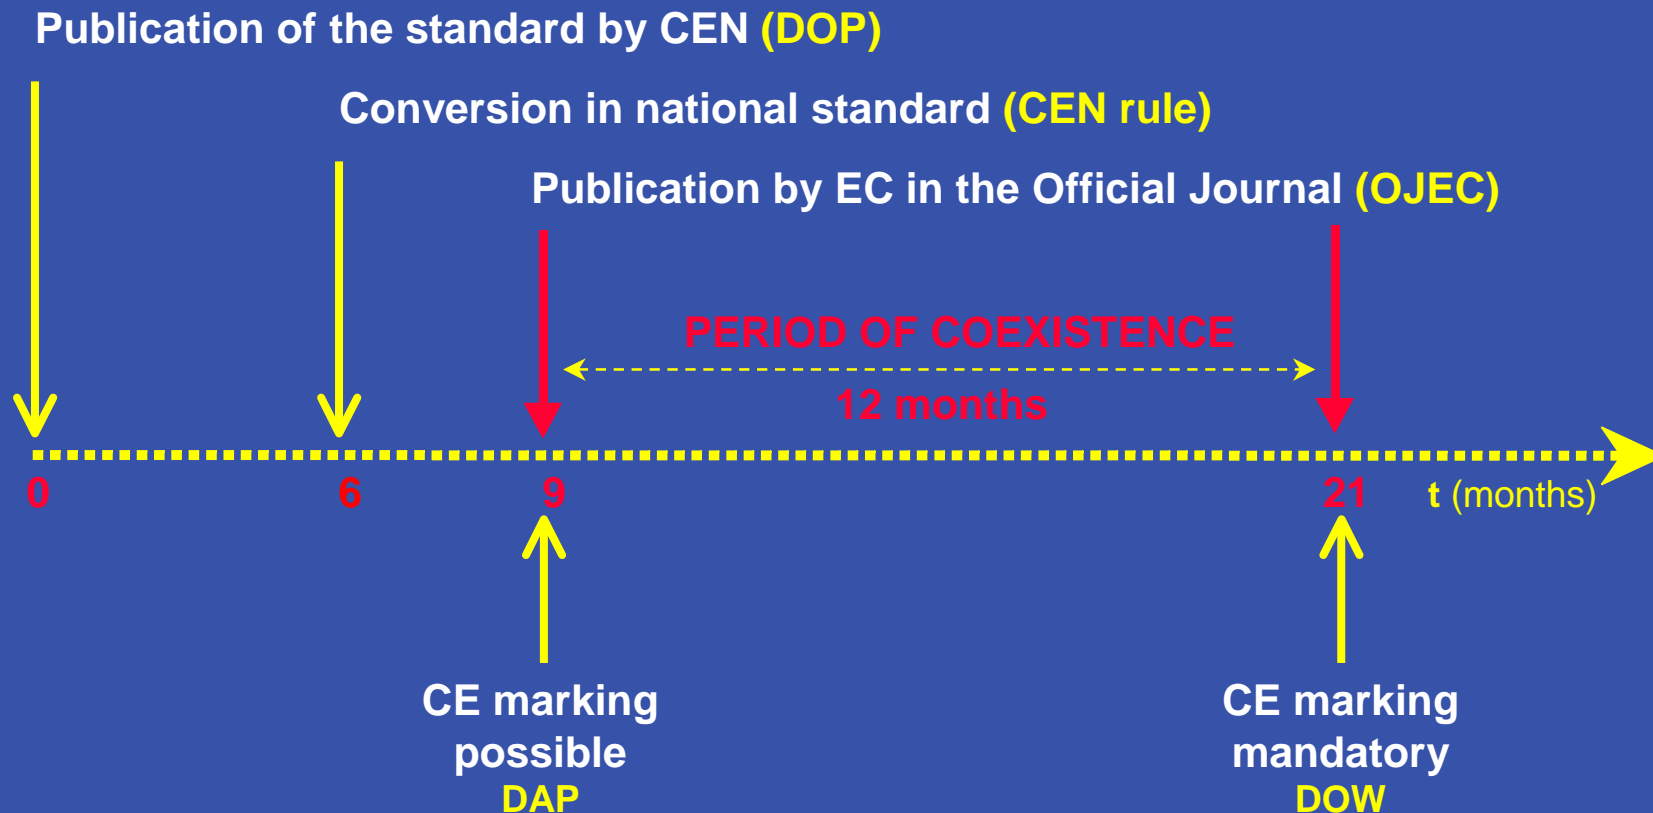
Publication of the standard by CEN (DOP)

Conversion in national standard (CEN rule)

Publication by EC in the Official Journal (OJEC)

PERIOD OF COEXISTENCE

12 months

0

6

9

21

t (months)

CE marking possible
DAP

CE marking mandatory
DOW